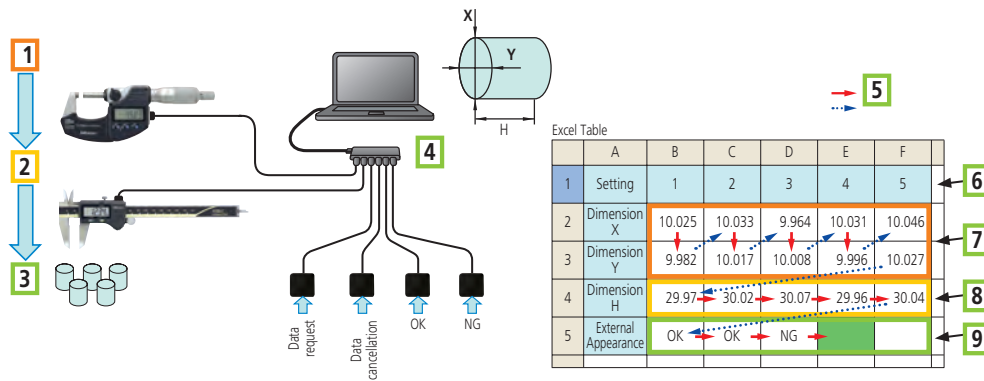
1
2
3

X
Y
H

4

5

Data request
Data cancellation
OK
NG

Excel Table

| | A | B | C | D | E | F |
|---|---|---|---|---|---|---|
| 1 | Setting | 1 | 2 | 3 | 4 | 5 |
| 2 | Dimension X | 10.025 | 10.033 | 9.964 | 10.031 | 10.046 |
| 3 | Dimension Y | 9.982 | 10.017 | 10.008 | 9.996 | 10.027 |
| 4 | Dimension H | 29.97 | 30.02 | 30.07 | 29.96 | 30.04 |
| 5 | External Appearance | OK | OK | NG | | |

6
7
8
9